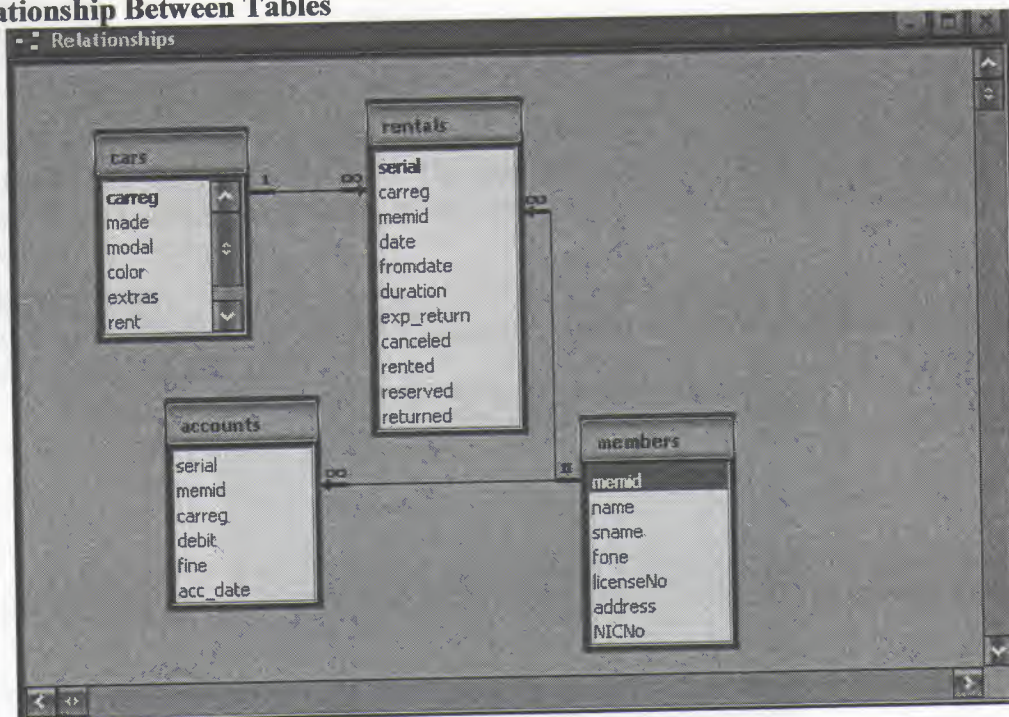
ationship Between Tables

Relationships

cars
carreg
made
modal
color
extras
rent

rentals
serial
carreg
memid
date
fromdate
duration
exp_return
canceled
rented
reserved
returned

accounts
serial
memid
carreg
debit
fine
acc_date

members
memid
name
sname
fone
licenseNo
address
NICNo

1
∞
∞
1
∞